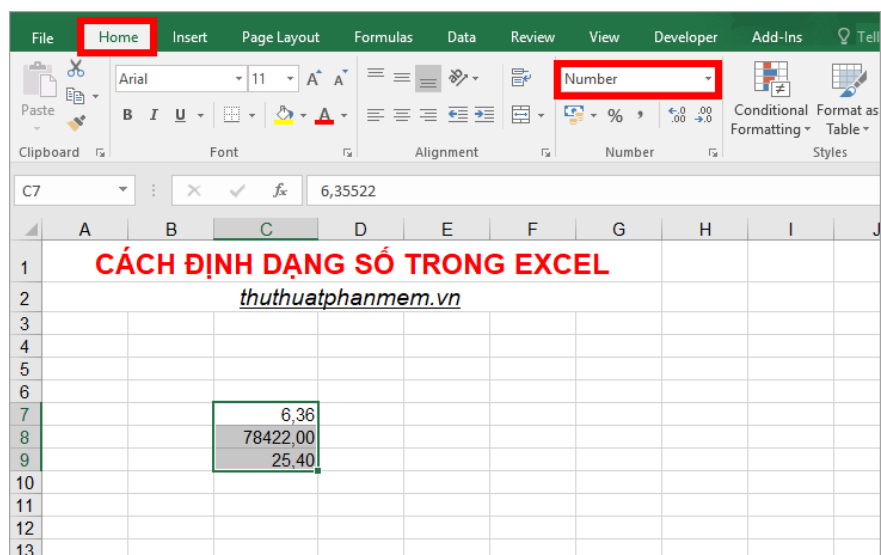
File Home Insert Page Layout Formulas Data Review View Developer Add-Ins Tell

Paste
Arial 11 A A
B I U A
Number
% ,
.00 .00
Conditional Formatting
Format as Table
Clipboard Font Alignment Number Styles

C7 fx 6,35522

| | A | B | C | D | E | F | G | H | I | J |
|---|---|---|---|---|---|---|---|---|---|---|
| 1 | CÁCH ĐỊNH DẠNG SỐ TRONG EXCEL | | | | | | | | | |
| 2 | | | thuthuatphanmem.vn | | | | | | | |
| 3 | | | | | | | | | | |
| 4 | | | | | | | | | | |
| 5 | | | | | | | | | | |
| 6 | | | | | | | | | | |
| 7 | | | 6,36 | | | | | | | |
| 8 | | | 78422,00 | | | | | | | |
| 9 | | | 25,40 | | | | | | | |
| 10 | | | | | | | | | | |
| 11 | | | | | | | | | | |
| 12 | | | | | | | | | | |
| 13 | | | | | | | | | | |